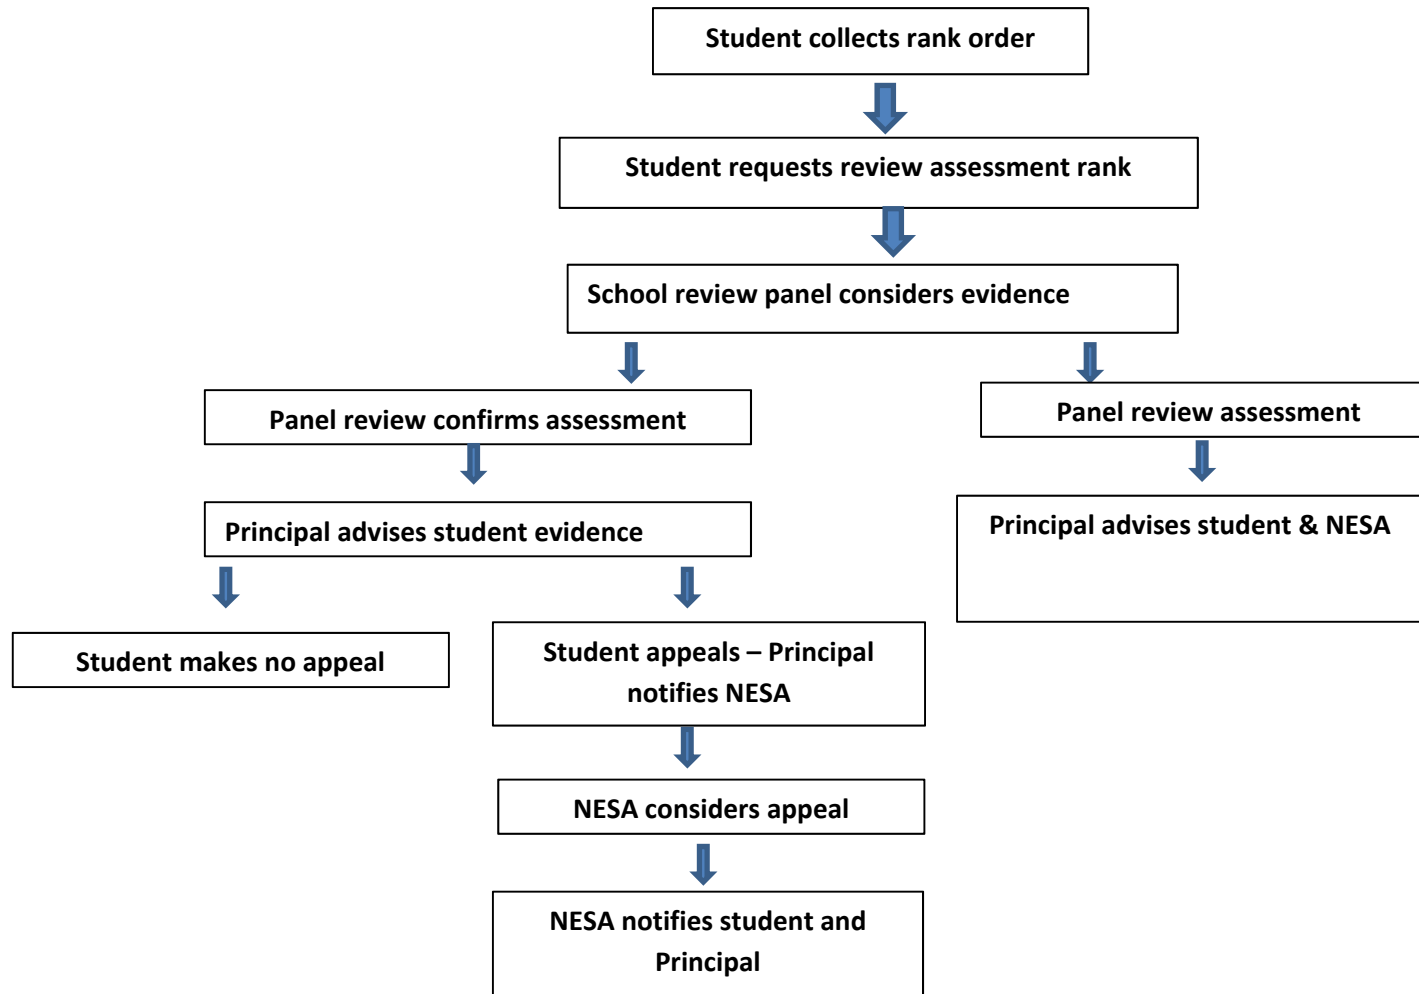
Student collects rank order

Student requests review assessment rank

School review panel considers evidence

Panel review confirms assessment

Panel review assessment

Principal advises student evidence

Principal advises student & NESA

Student makes no appeal

Student appeals – Principal notifies NESA

NESA considers appeal

NESA notifies student and Principal